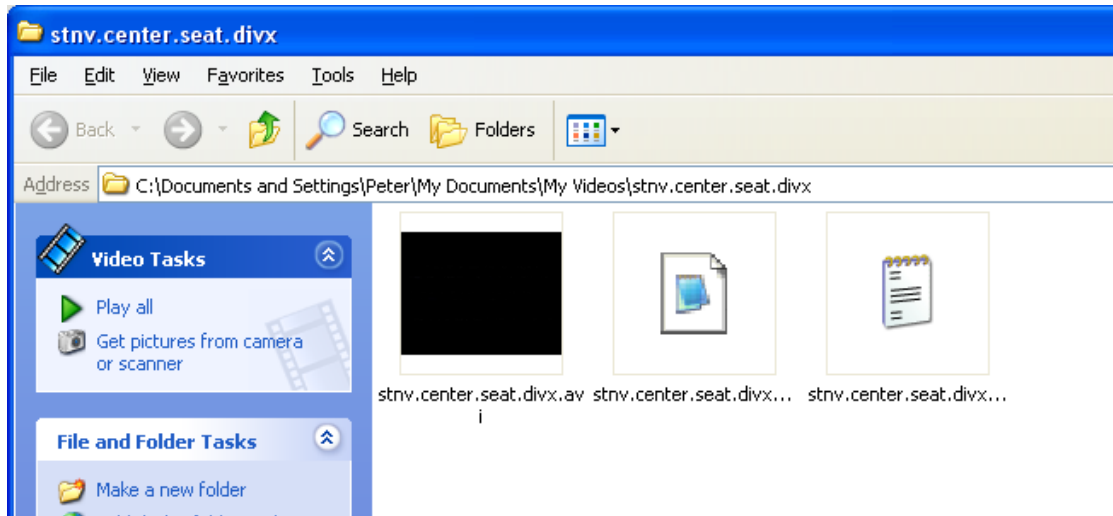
stnv.center.seat.divx

File Edit View Favorites Tools Help

Back Search Folders

Address C:\Documents and Settings\Peter\My Documents\My Videos\stnv.center.seat.divx

Video Tasks

Play all

Get pictures from camera or scanner

File and Folder Tasks

Make a new folder

stnv.center.seat.divx.avi

stnv.center.seat.divx...

stnv.center.seat.divx...